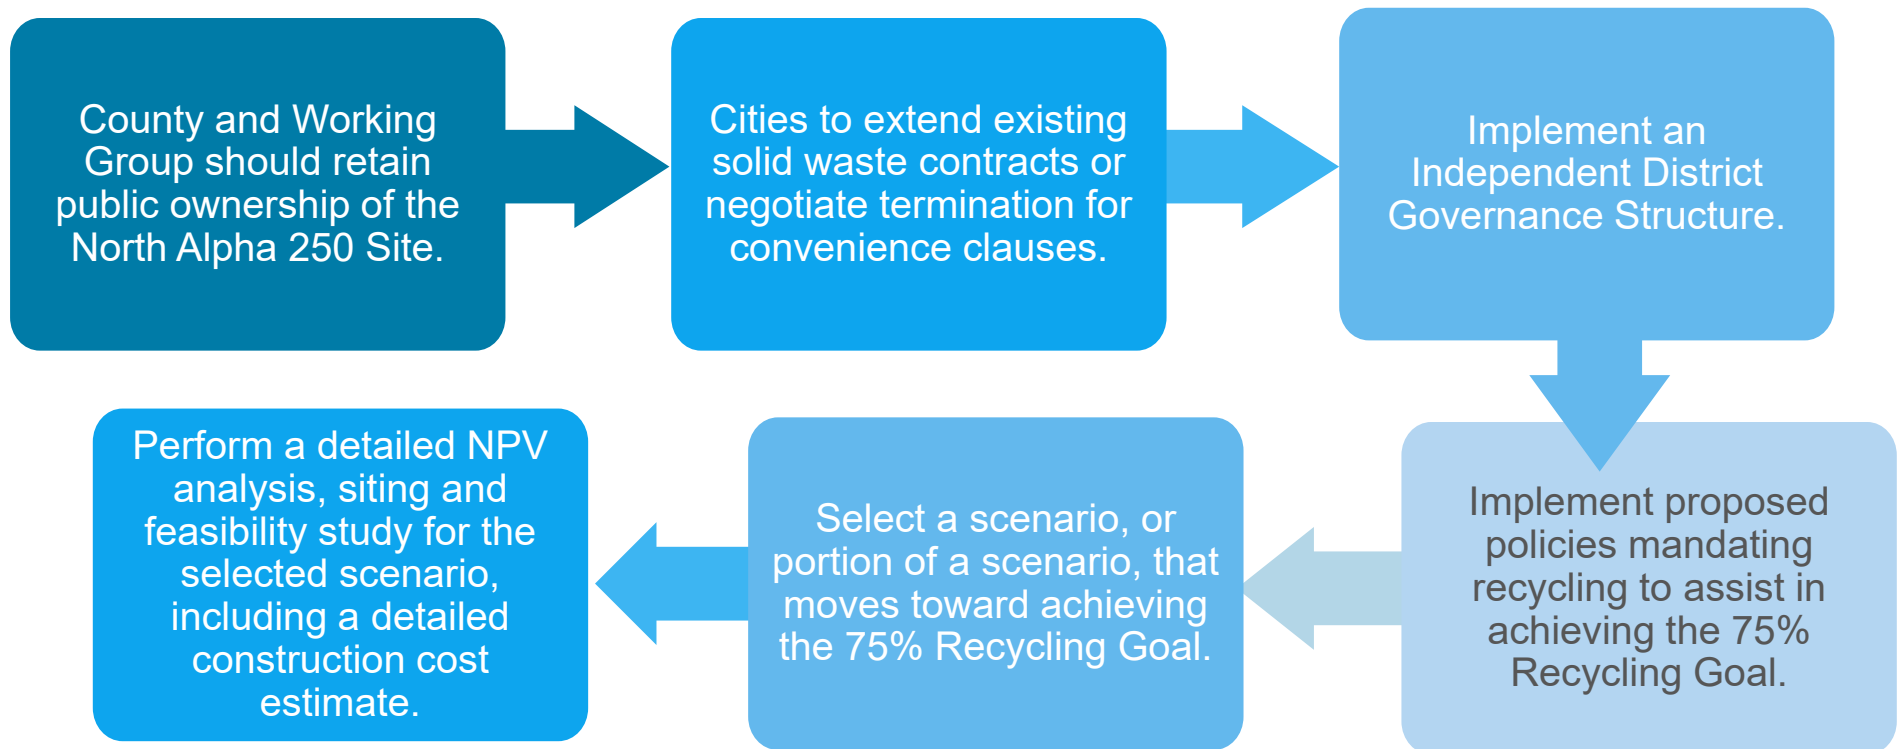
County and Working Group should retain public ownership of the North Alpha 250 Site.

Cities to extend existing solid waste contracts or negotiate termination for convenience clauses.

Implement an Independent District Governance Structure.

Implement proposed policies mandating recycling to assist in achieving the 75% Recycling Goal.

Select a scenario, or portion of a scenario, that moves toward achieving the 75% Recycling Goal.

Perform a detailed NPV analysis, siting and feasibility study for the selected scenario, including a detailed construction cost estimate.